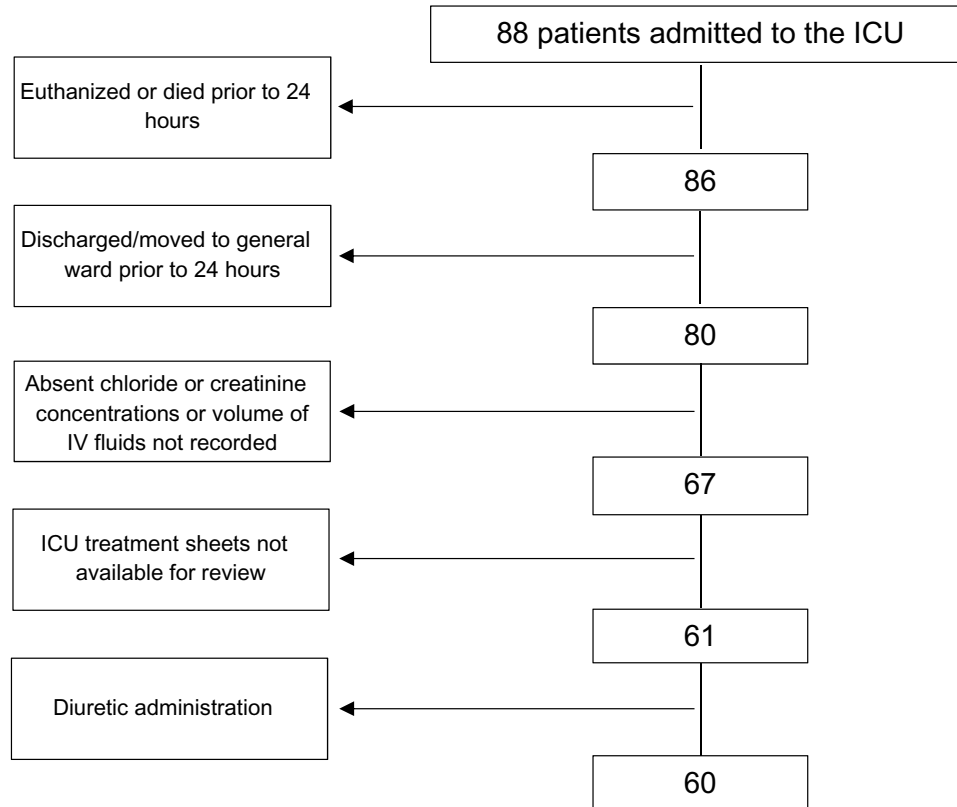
88 patients admitted to the ICU

Euthanized or died prior to 24 hours

86

Discharged/moved to general ward prior to 24 hours

80

Absent chloride or creatinine concentrations or volume of IV fluids not recorded

67

ICU treatment sheets not available for review

61

Diuretic administration

60